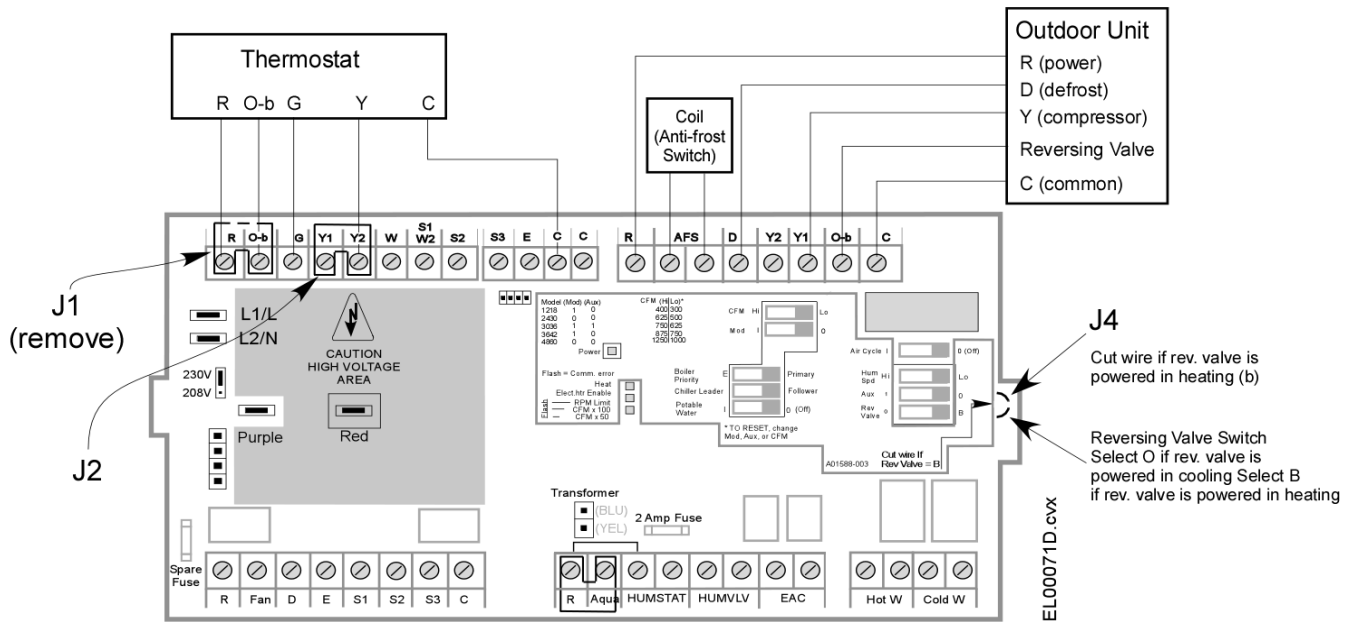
Thermostat
R O-b G Y C

Coil (Anti-frost Switch)

Outdoor Unit
R (power)
D (defrost)
Y (compressor)
Reversing Valve
C (common)

R O-b G Y1 Y2 W S1 W2 S2 S3 E C C R AFS D Y2 Y1 O-b C

J1 (remove)

J2

L1/L
L2/N

CAUTION HIGH VOLTAGE AREA

230V
208V

Purple

Red

| Model | (Mod) | (Aux) |
|---|---|---|
| 1218 | 1 | 0 |
| 2430 | 0 | 0 |
| 3036 | 1 | 1 |
| 3642 | 1 | 0 |
| 4860 | 0 | 0 |

| CFM (Hi) | Lo)* |
|---|---|
| 400 | 300 |
| 625 | 500 |
| 750 | 625 |
| 875 | 750 |
| 1250 | 1000 |

Power

CFM Hi Lo
Mod I 0

Flash = Comm. error
Heat
Elect.htr Enable
Flash RPM Limit
CFM x 100
CFM x 50

Boiler Priority E Primary
Chiller Leader Follower
Potable Water I 0 (Off)

* TO RESET, change Mod, Aux, or CFM

Air Cycle I 0 (Off)
Hum Spd Hi Lo
Aux I 0
Rev Valve O B

Cut wire If Rev Valve = B

A01588-003

J4
Cut wire if rev. valve is powered in heating (b)

Reversing Valve Switch
Select O if rev. valve is powered in cooling Select B if rev. valve is powered in heating

Transformer
(BLU)
(YEL)
2 Amp Fuse

Spare Fuse

R Fan D E S1 S2 S3 C

R Aqua HUMSTAT HUMVLV EAC

Hot W Cold W

EL00071D.cvx